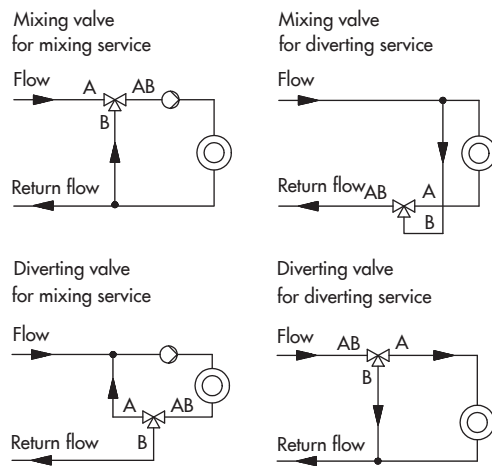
Mixing valve
for mixing service

Flow
A
AB
B
Return flow

Mixing valve
for diverting service

Flow
Return flow
AB
A
B

Diverting valve
for mixing service

Flow
A
AB
Return flow
B

Diverting valve
for diverting service

Flow
AB
A
B
Return flow